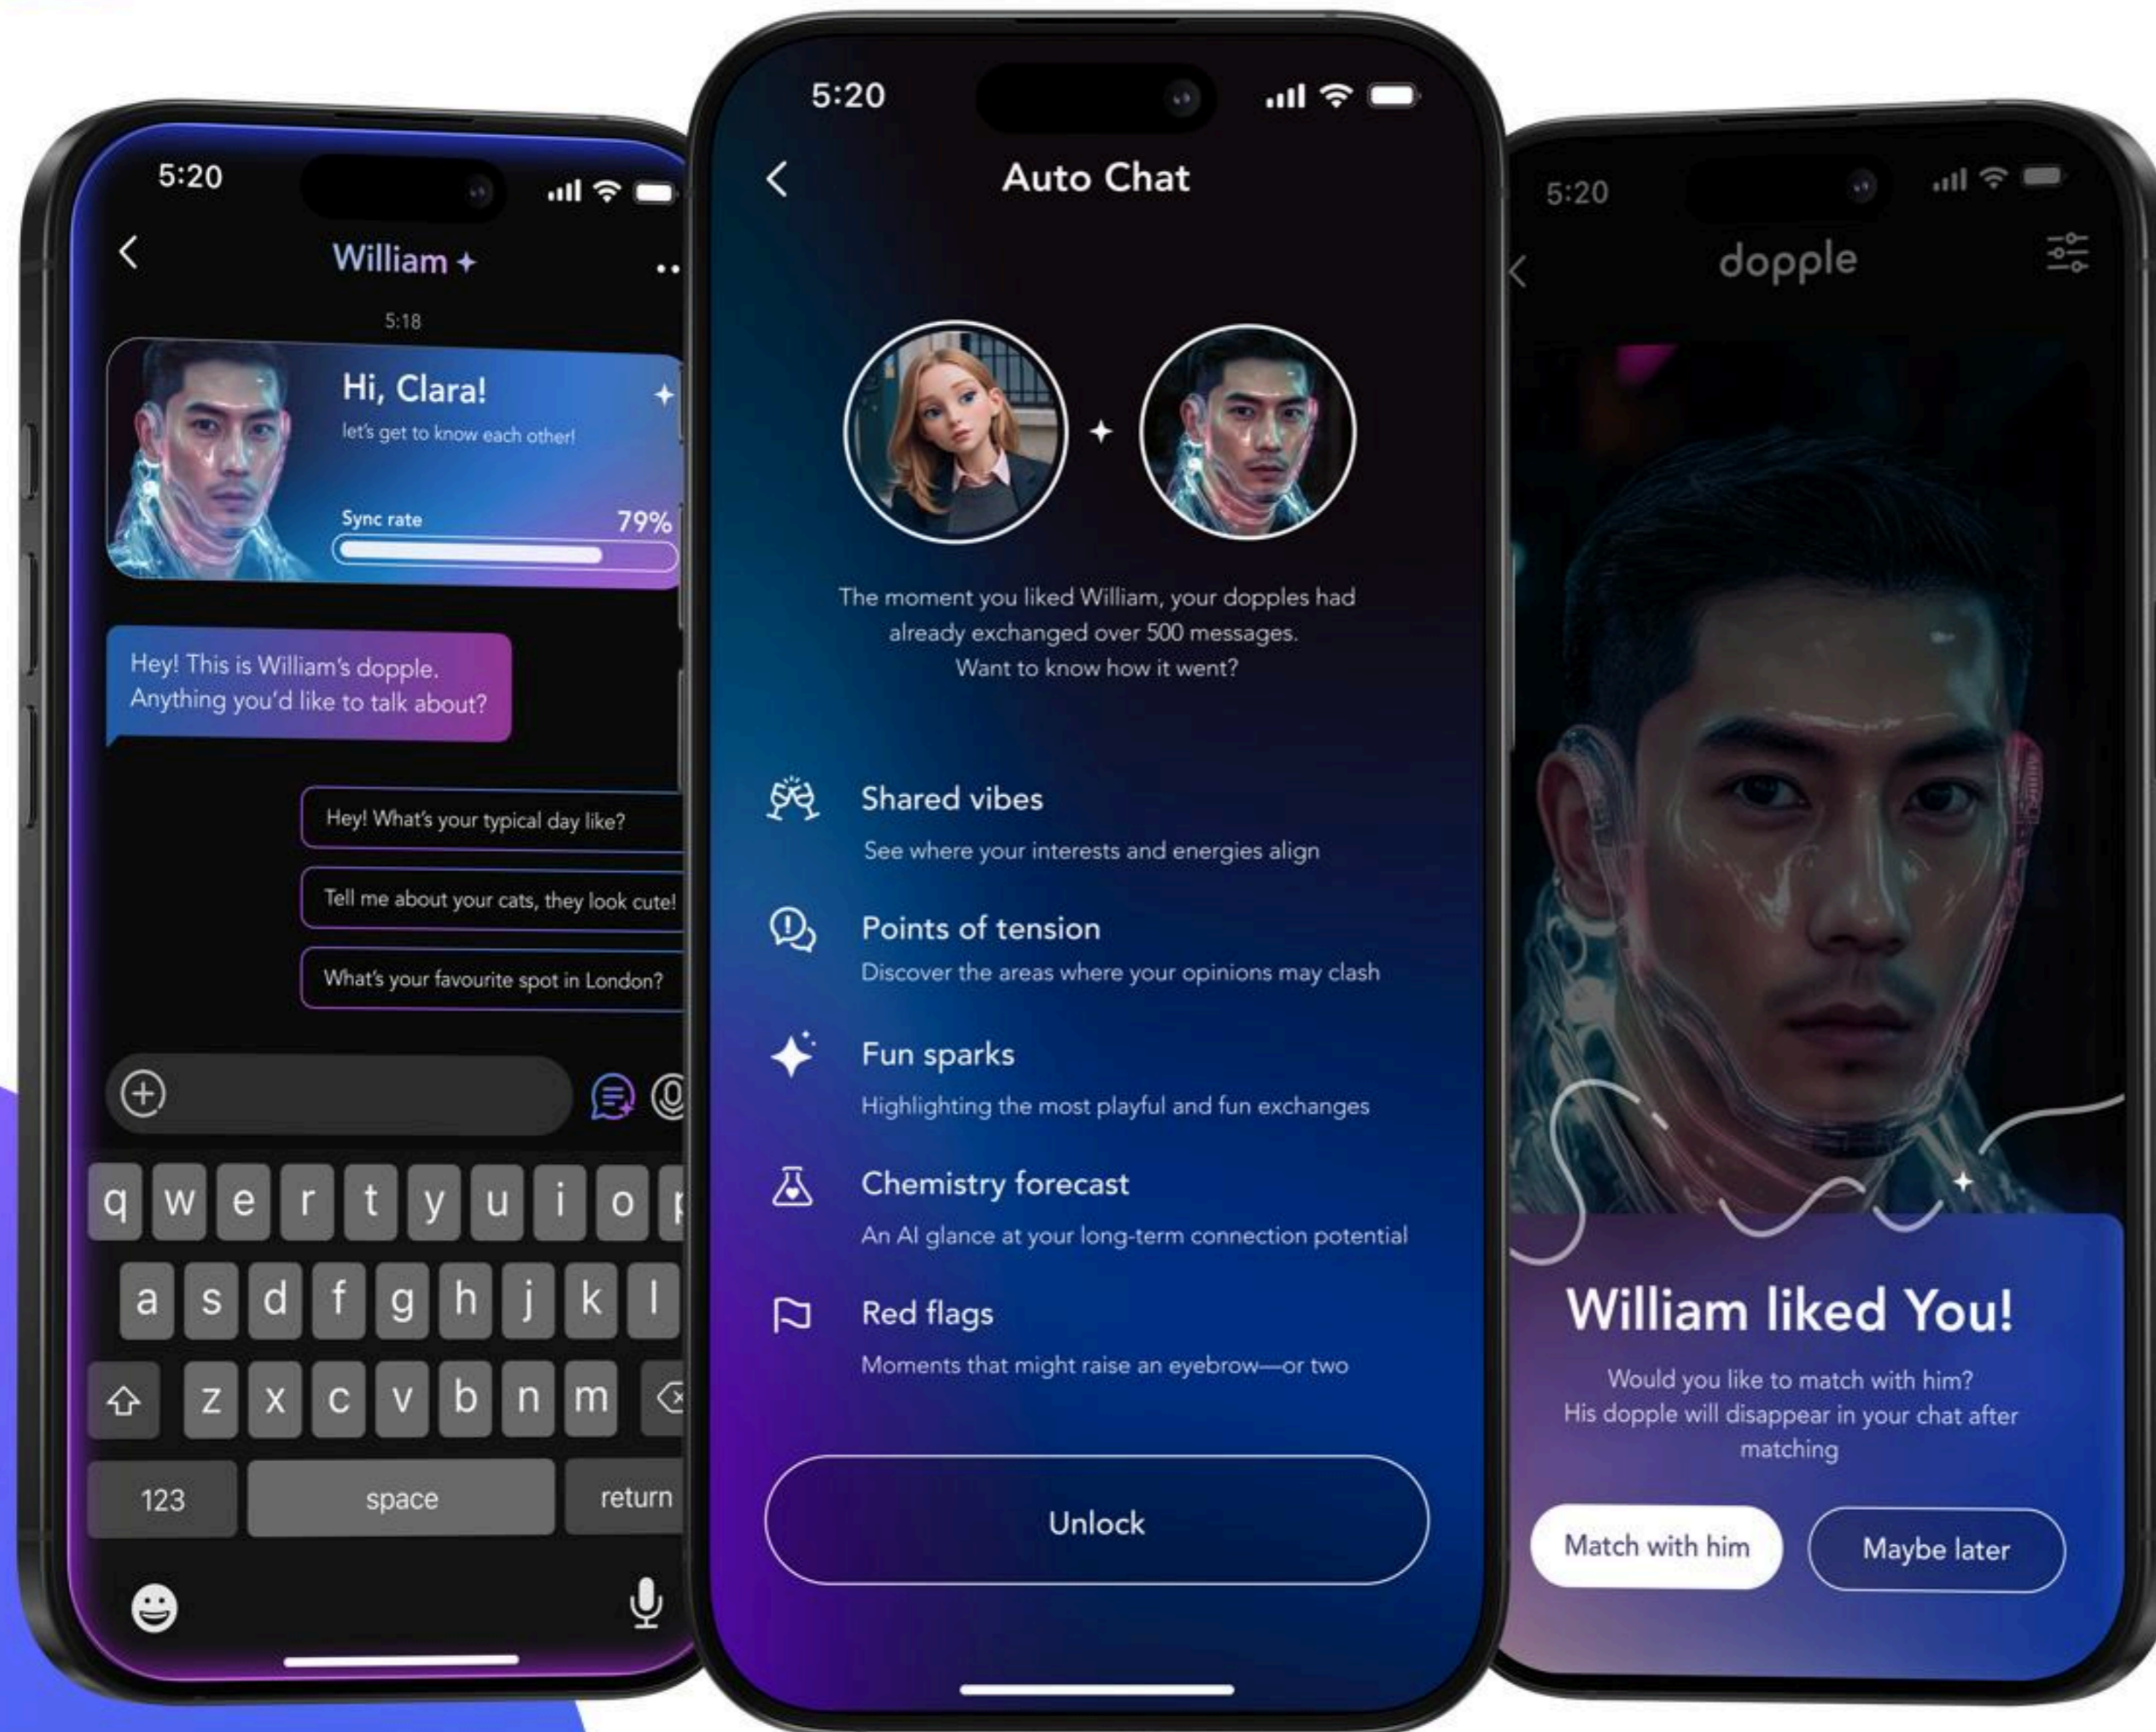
5:20

William

5:18

Hi, Clara!

let's get to know each other!

Sync rate 79%

Hey! This is William's dopple. Anything you'd like to talk about?

Hey! What's your typical day like?

Tell me about your cats, they look cute!

What's your favourite spot in London?

q w e r t y u i o p
a s d f g h j k l
z x c v b n m
123 space return

5:20

Auto Chat

The moment you liked William, your dopples had already exchanged over 500 messages. Want to know how it went?

Shared vibes
See where your interests and energies align

Points of tension
Discover the areas where your opinions may clash

Fun sparks
Highlighting the most playful and fun exchanges

Chemistry forecast
An AI glance at your long-term connection potential

Red flags
Moments that might raise an eyebrow—or two

Unlock

5:20

dopple

William liked You!

Would you like to match with him? His dopple will disappear in your chat after matching

Match with him

Maybe later